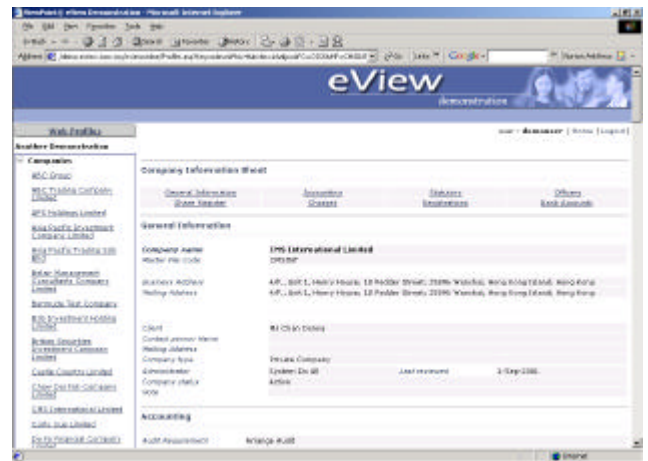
NewsPoint] eView Demonstration - Microsoft Internet Explorer

File Edit View Favorites Tools Help

eView

demonstration

Web Profiles

Another Demonstration

Companies

ABC Group

ABC Trading Company Limited

APS Holdings Limited

Asia Pacific Investment Company Limited

Asia Pacific Trading Ltd BVI

Beker Management Consultants Company Limited

Bermuda Test Company

BJS Investment Holding Limited

Britain Securities Investment Company Limited

Castle Country Limited

Chan Dai Nin Company Limited

CMS International Limited

Cutty Sue Limited

De Fe Financial Company Limited

user : demouser | Home | Logout

Company Information Sheet

| General Information | Accounting | Statutory | Officers |
|---|---|---|---|
| Share Register | Charges | Resolutions | Bank Accounts |

General Information

| Company Name | CMS International Limited | | |
|---|---|---|---|
| Master File Code | CMS0SF | | |
| Business Address | 4/F., Unit 1, Henry House, 10 Fedder Street, 2S096 Wanchai, Hong Kong Island, Hong Kong | | |
| Mailing Address | 4/F., Unit 1, Henry House, 10 Fedder Street, 2S096 Wanchai, Hong Kong Island, Hong Kong | | |
| Client | Mr Chan Denny | | |
| Contact person Name | | | |
| Mailing Address | | | |
| Company Type | Private Company | | |
| Administrator | System Do All | Last reviewed | 3-Sep-2006 |
| Company status | Active | | |
| Note | | | |

Accounting

Audit Requirement | Arrange Audit

Internet